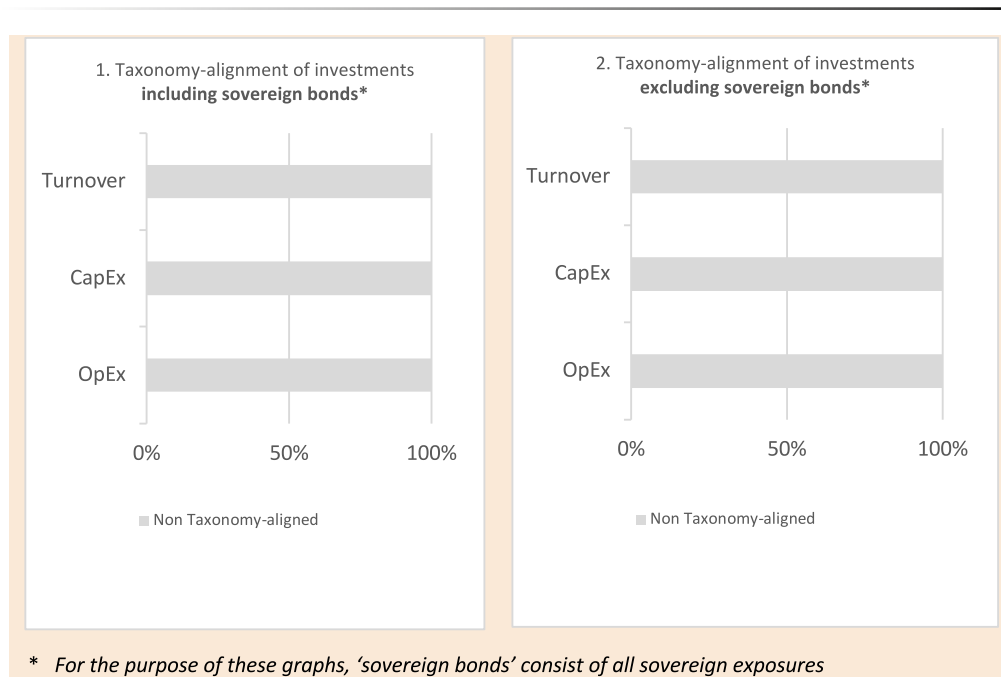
1. Taxonomy-alignment of investments **including sovereign bonds***

Turnover

CapEx

OpEx

0%

50%

100%

Non Taxonomy-aligned

2. Taxonomy-alignment of investments **excluding sovereign bonds***

Turnover

CapEx

OpEx

0%

50%

100%

Non Taxonomy-aligned

* *For the purpose of these graphs, 'sovereign bonds' consist of all sovereign exposures*